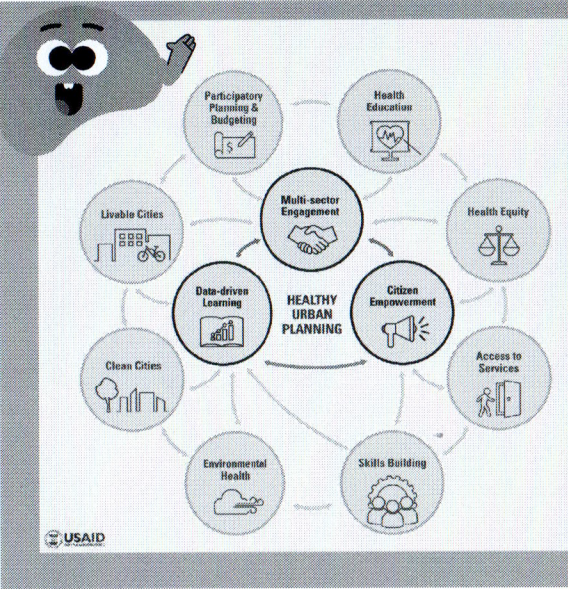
Participatory Planning & Budgeting

Health Education

Livable Cities

Multi-sector Engagement

Health Equity

Data-driven Learning

HEALTHY URBAN PLANNING

Citizen Empowerment

Clean Cities

Access to Services

Environmental Health

Skills Building

USAID